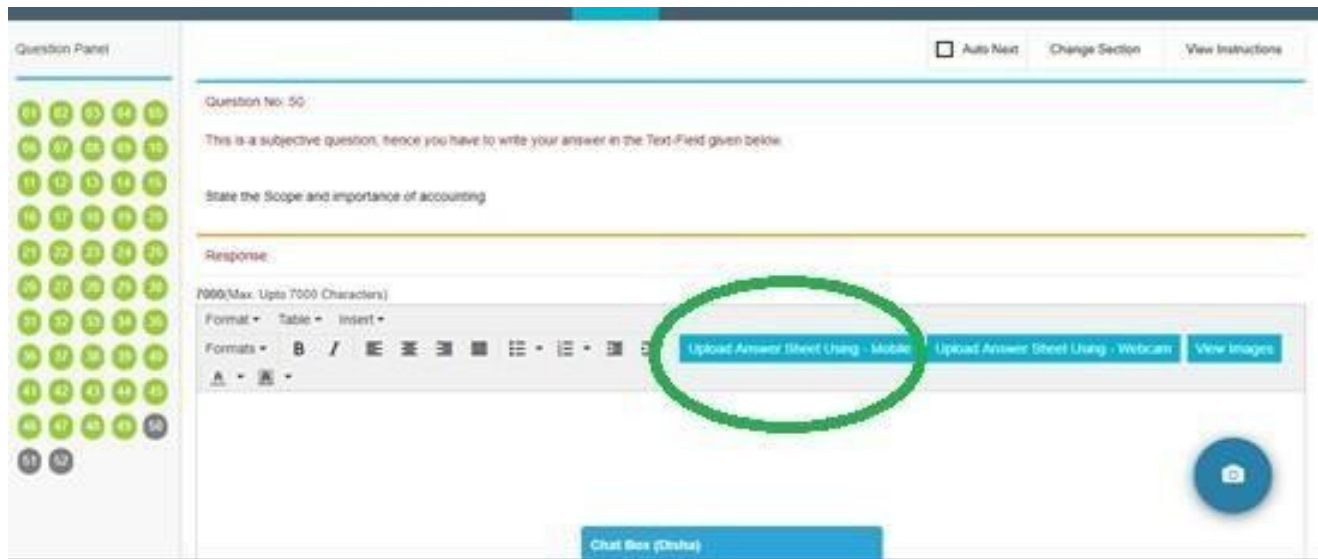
Question Panel

01 02 03 04 05
06 07 08 09 10
11 12 13 14 15
16 17 18 19 20
21 22 23 24 25
26 27 28 29 30
31 32 33 34 35
36 37 38 39 40
41 42 43 44 45
46 47 48 49 50
51 52

Auto Next Change Section View Instructions

Question No: 50

This is a subjective question, hence you have to write your answer in the Text-Field given below.

State the Scope and importance of accounting

Response

7000(Max. Upto 7000 Characters)

Format ▾ Table ▾ Insert ▾

Formats ▾ B I

Upload Answer Sheet Using - Mobile Upload Answer Sheet Using - Webcam View Images

A ▾

Chat Box (Disha)